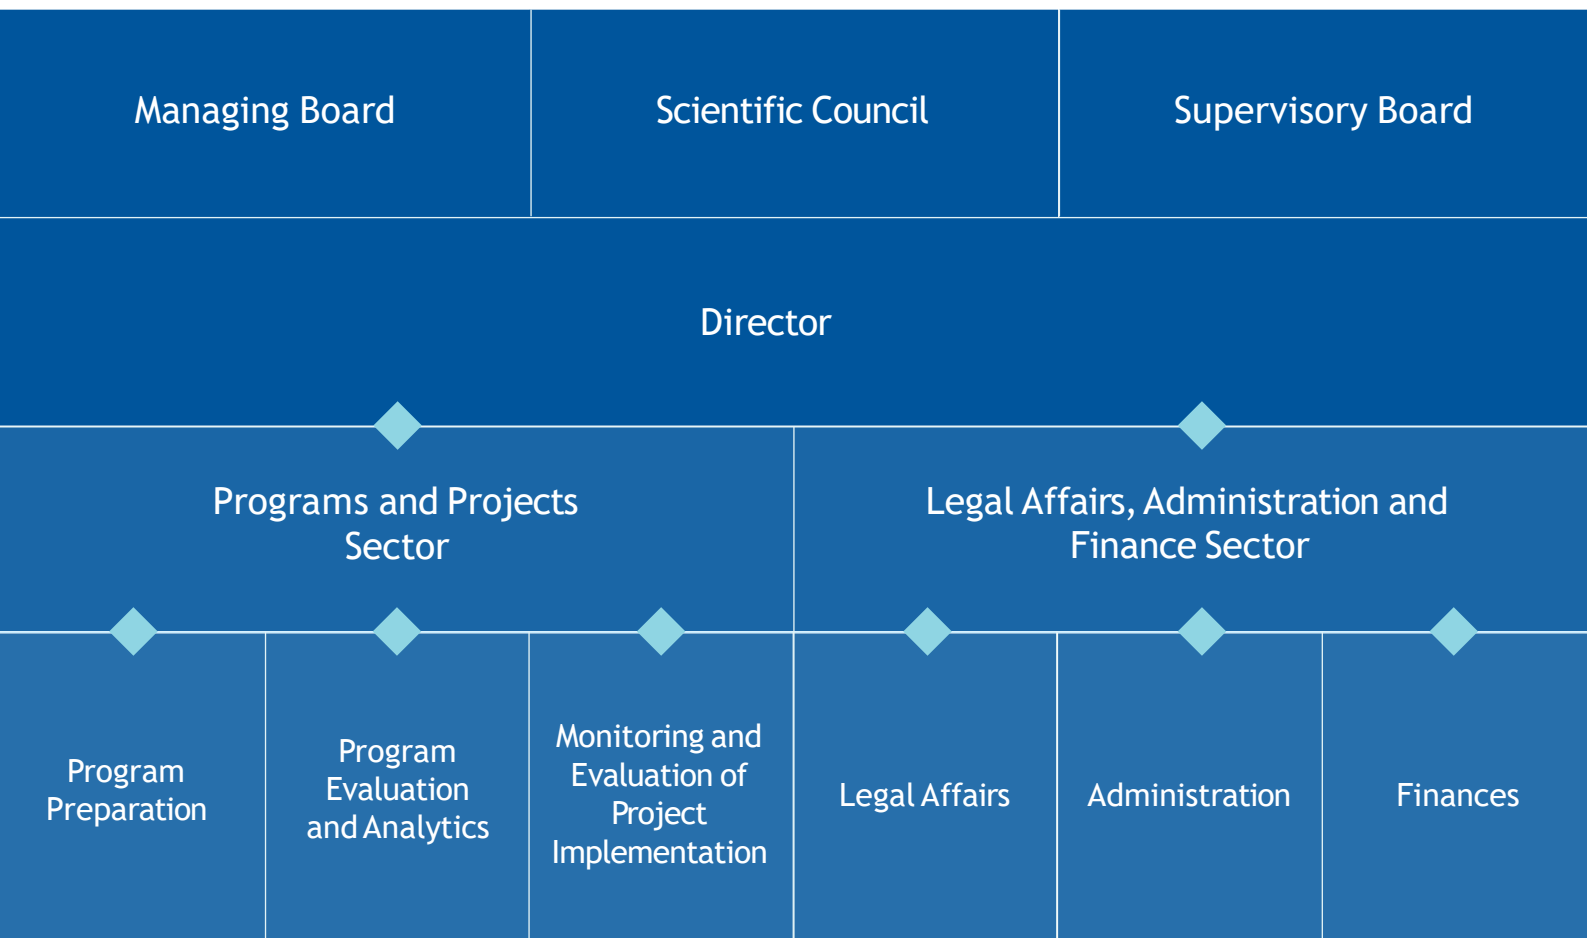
Managing Board

Scientific Council

Supervisory Board

Director

Programs and Projects Sector

Legal Affairs, Administration and Finance Sector

Program Preparation

Program Evaluation and Analytics

Monitoring and Evaluation of Project Implementation

Legal Affairs

Administration

Finances